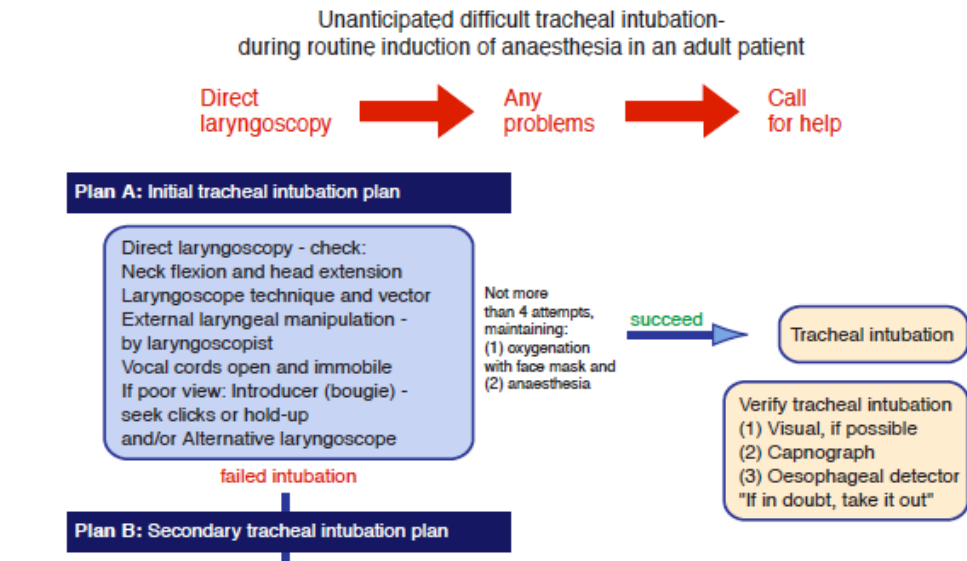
Unanticipated difficult tracheal intubation- during routine induction of anaesthesia in an adult patient

Direct laryngoscopy

Any problems

Call for help

Plan A: Initial tracheal intubation plan

Direct laryngoscopy - check:
Neck flexion and head extension
Laryngoscope technique and vector
External laryngeal manipulation - by laryngoscopist
Vocal cords open and immobile
If poor view: Introducer (bougie) - seek clicks or hold-up
and/or Alternative laryngoscope

Not more than 4 attempts, maintaining:
(1) oxygenation with face mask and
(2) anaesthesia

succeed

Tracheal intubation

Verify tracheal intubation
(1) Visual, if possible
(2) Capnograph
(3) Oesophageal detector
"If in doubt, take it out"

failed intubation

Plan B: Secondary tracheal intubation plan